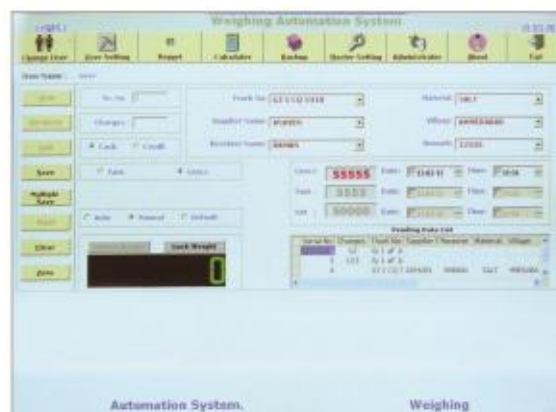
Weighing Automation System

Change User
User Setting
Report
Calculator
Backup
Master Setting
Administrator
About
Exit

User Name :

Sr. No.
Charges
Cash
Credit

Truck No.
Supplier Name
Receiver Name

Material
Village
Remarks

Save
Multiple Save
Clear
Zero

Tare
Gross

Auto
Manual
Default

Check Weight

0

Gross
55555
Date
Time
Tare
5555
Date
Time
Net
50000
Date
Time

Pending Data List

Serial No.
Charges
Truck No.
Supplier
Receiver
Material
Village

Automation System.
Weighing